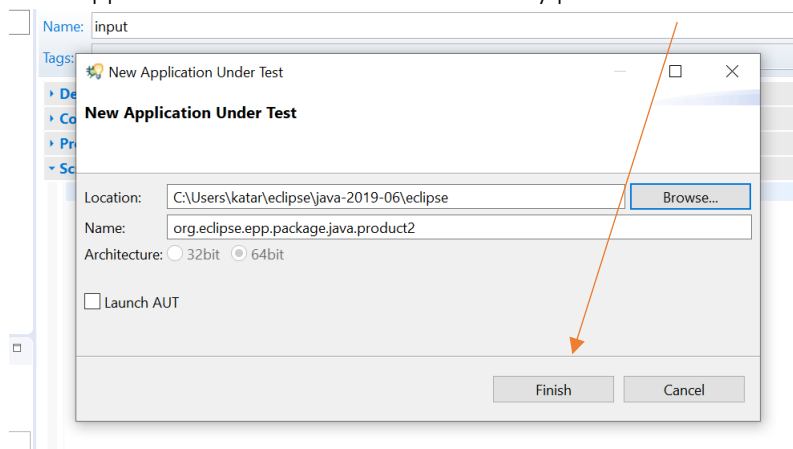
Name: input

Tags:

De

Co

Pr

Sc

New Application Under Test

New Application Under Test

Location: C:\Users\katar\eclipse\java-2019-06\eclipse
Browse...

Name: org.eclipse.epp.package.java.product2

Architecture: 32bit 64bit

Launch AUT

Finish
Cancel